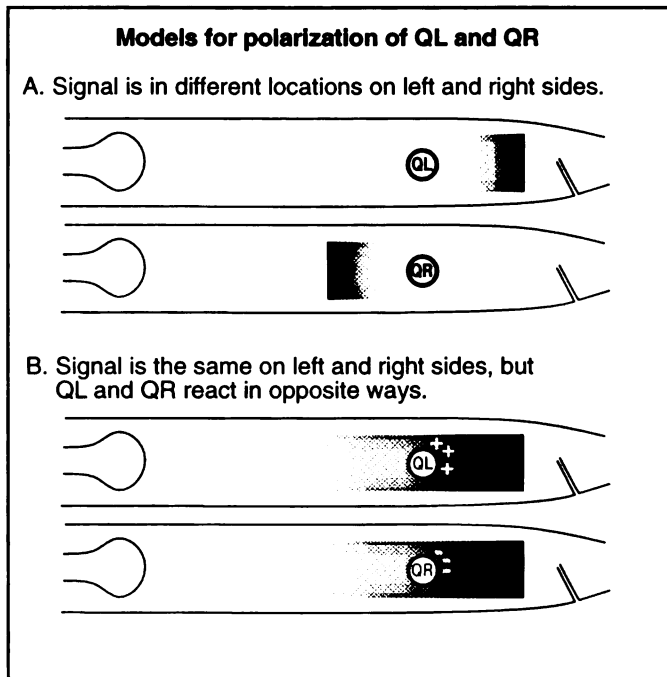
Models for polarization of QL and QR

A. Signal is in different locations on left and right sides.

QL

QR

B. Signal is the same on left and right sides, but QL and QR react in opposite ways.

QL + + +

QR - - -